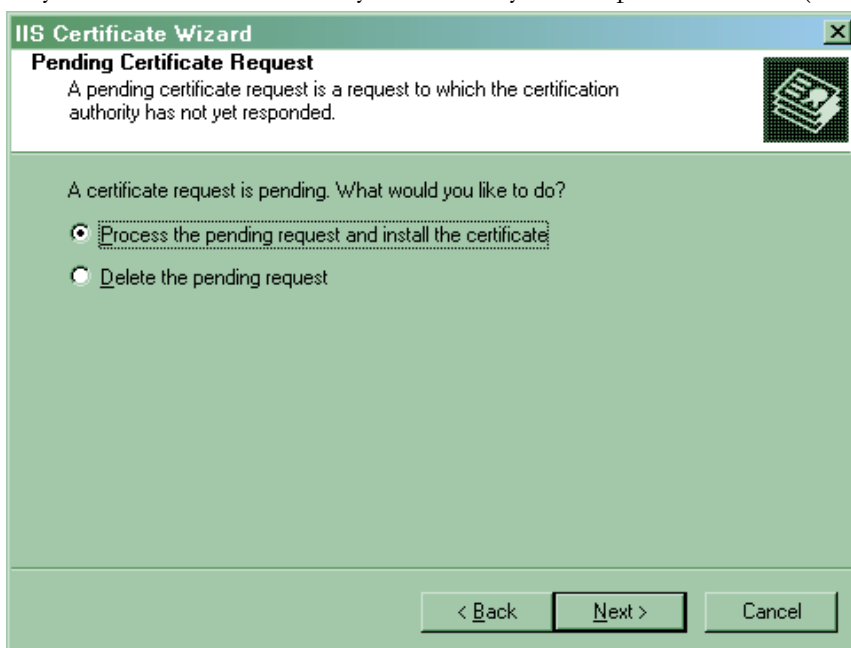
IIS Certificate Wizard

Pending Certificate Request

A pending certificate request is a request to which the certification authority has not yet responded.

A certificate request is pending. What would you like to do?

Process the pending request and install the certificate

Delete the pending request

< Back

Next >

Cancel